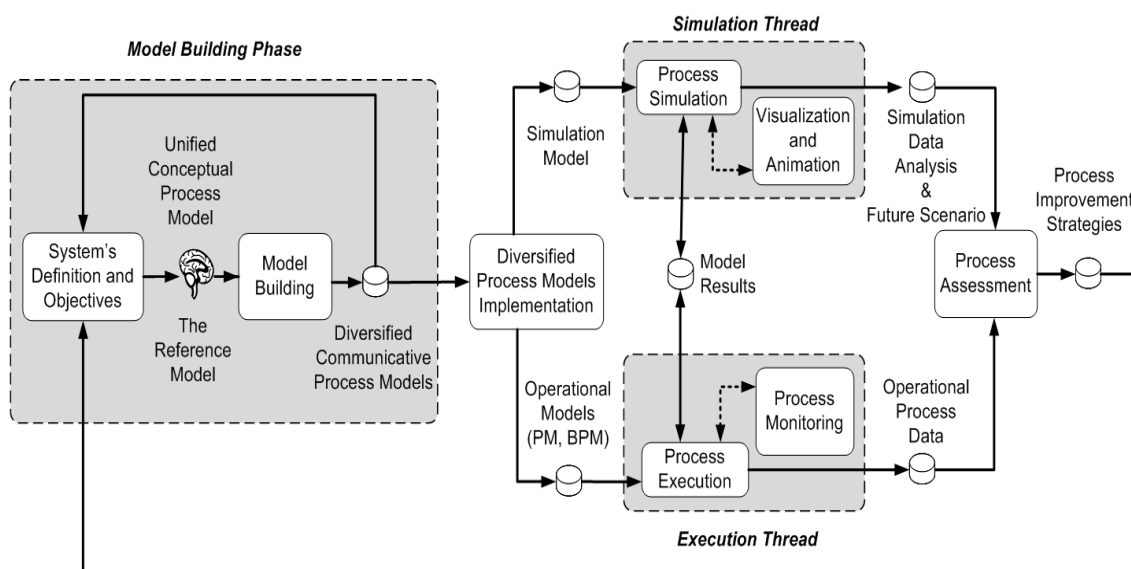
Model Building Phase

Unified Conceptual Process Model

System's Definition and Objectives

Model Building

The Reference Model

Diversified Communicative Process Models

Diversified Process Models Implementation

Simulation Model

Simulation Thread

Process Simulation

Visualization and Animation

Simulation Data Analysis & Future Scenario

Model Results

Process Improvement Strategies

Process Assessment

Operational Models (PM, BPM)

Process Monitoring

Process Execution

Operational Process Data

Execution Thread